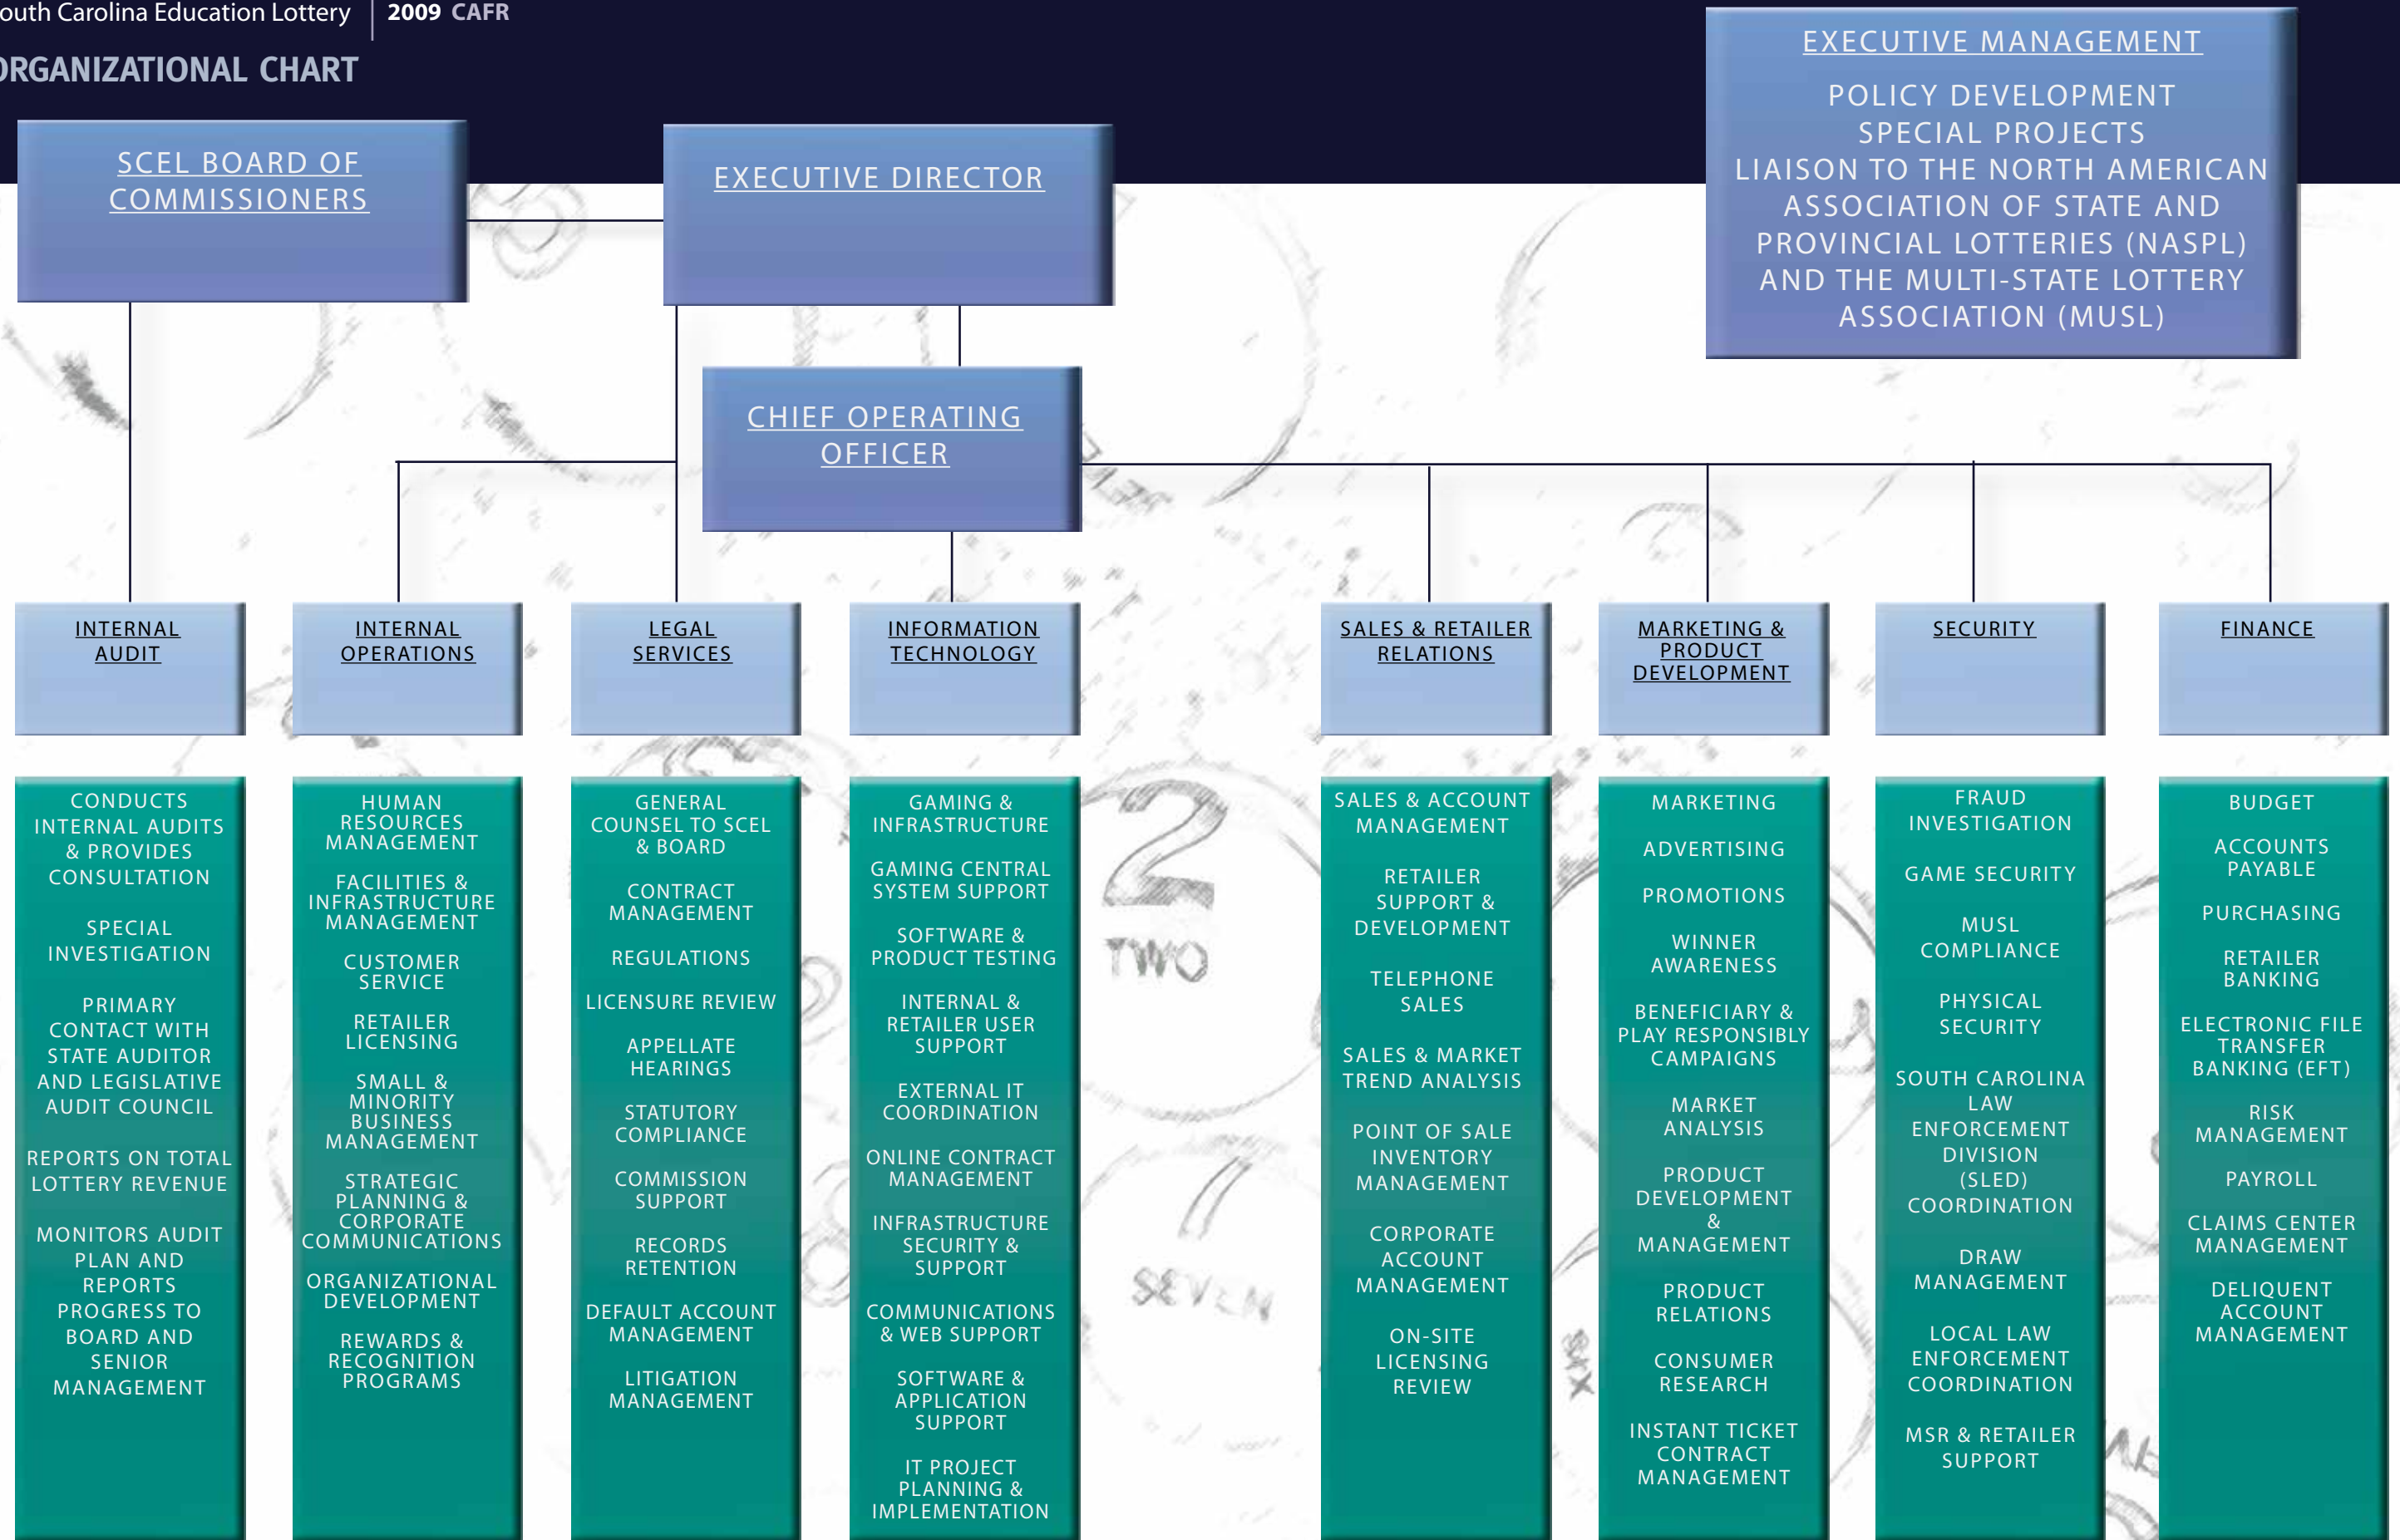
outh Carolina Education Lottery | 2009 CAFR

ORGANIZATIONAL CHART

SCEL BOARD OF COMMISSIONERS

EXECUTIVE DIRECTOR

EXECUTIVE MANAGEMENT

POLICY DEVELOPMENT
SPECIAL PROJECTS
LIAISON TO THE NORTH AMERICAN ASSOCIATION OF STATE AND PROVINCIAL LOTTERIES (NASPL) AND THE MULTI-STATE LOTTERY ASSOCIATION (MUSL)

CHIEF OPERATING OFFICER

INTERNAL AUDIT

CONDUCTS INTERNAL AUDITS & PROVIDES CONSULTATION

SPECIAL INVESTIGATION

PRIMARY CONTACT WITH STATE AUDITOR AND LEGISLATIVE AUDIT COUNCIL

REPORTS ON TOTAL LOTTERY REVENUE

MONITORS AUDIT PLAN AND REPORTS PROGRESS TO BOARD AND SENIOR MANAGEMENT

INTERNAL OPERATIONS

HUMAN RESOURCES MANAGEMENT

FACILITIES & INFRASTRUCTURE MANAGEMENT

CUSTOMER SERVICE

RETAILER LICENSING

SMALL & MINORITY BUSINESS MANAGEMENT

STRATEGIC PLANNING & CORPORATE COMMUNICATIONS

ORGANIZATIONAL DEVELOPMENT

REWARDS & RECOGNITION PROGRAMS

LEGAL SERVICES

GENERAL COUNSEL TO SCEL & BOARD

CONTRACT MANAGEMENT

REGULATIONS

LICENSURE REVIEW

APPELLATE HEARINGS

STATUTORY COMPLIANCE

COMMISSION SUPPORT

RECORDS RETENTION

DEFAULT ACCOUNT MANAGEMENT

LITIGATION MANAGEMENT

INFORMATION TECHNOLOGY

GAMING & INFRASTRUCTURE

GAMING CENTRAL SYSTEM SUPPORT

SOFTWARE & PRODUCT TESTING

INTERNAL & RETAILER USER SUPPORT

EXTERNAL IT COORDINATION

ONLINE CONTRACT MANAGEMENT

INFRASTRUCTURE SECURITY & SUPPORT

COMMUNICATIONS & WEB SUPPORT

SOFTWARE & APPLICATION SUPPORT

IT PROJECT PLANNING & IMPLEMENTATION

SALES & RETAILER RELATIONS

SALES & ACCOUNT MANAGEMENT

RETAILER SUPPORT & DEVELOPMENT

TELEPHONE SALES

SALES & MARKET TREND ANALYSIS

POINT OF SALE INVENTORY MANAGEMENT

CORPORATE ACCOUNT MANAGEMENT

ON-SITE LICENSING REVIEW

MARKETING & PRODUCT DEVELOPMENT

MARKETING

ADVERTISING

PROMOTIONS

WINNER AWARENESS

BENEFICIARY & PLAY RESPONSIBLY CAMPAIGNS

MARKET ANALYSIS

PRODUCT DEVELOPMENT & MANAGEMENT

PRODUCT RELATIONS

CONSUMER RESEARCH

INSTANT TICKET CONTRACT MANAGEMENT

SECURITY

FRAUD INVESTIGATION

GAME SECURITY

MUSL COMPLIANCE

PHYSICAL SECURITY

SOUTH CAROLINA LAW ENFORCEMENT DIVISION (SLED) COORDINATION

DRAW MANAGEMENT

LOCAL LAW ENFORCEMENT COORDINATION

MSR & RETAILER SUPPORT

FINANCE

BUDGET

ACCOUNTS PAYABLE

PURCHASING

RETAILER BANKING

ELECTRONIC FILE TRANSFER BANKING (EFT)

RISK MANAGEMENT

PAYROLL

CLAIMS CENTER MANAGEMENT

DELIQUENT ACCOUNT MANAGEMENT

2 TWO SEVEN SIX